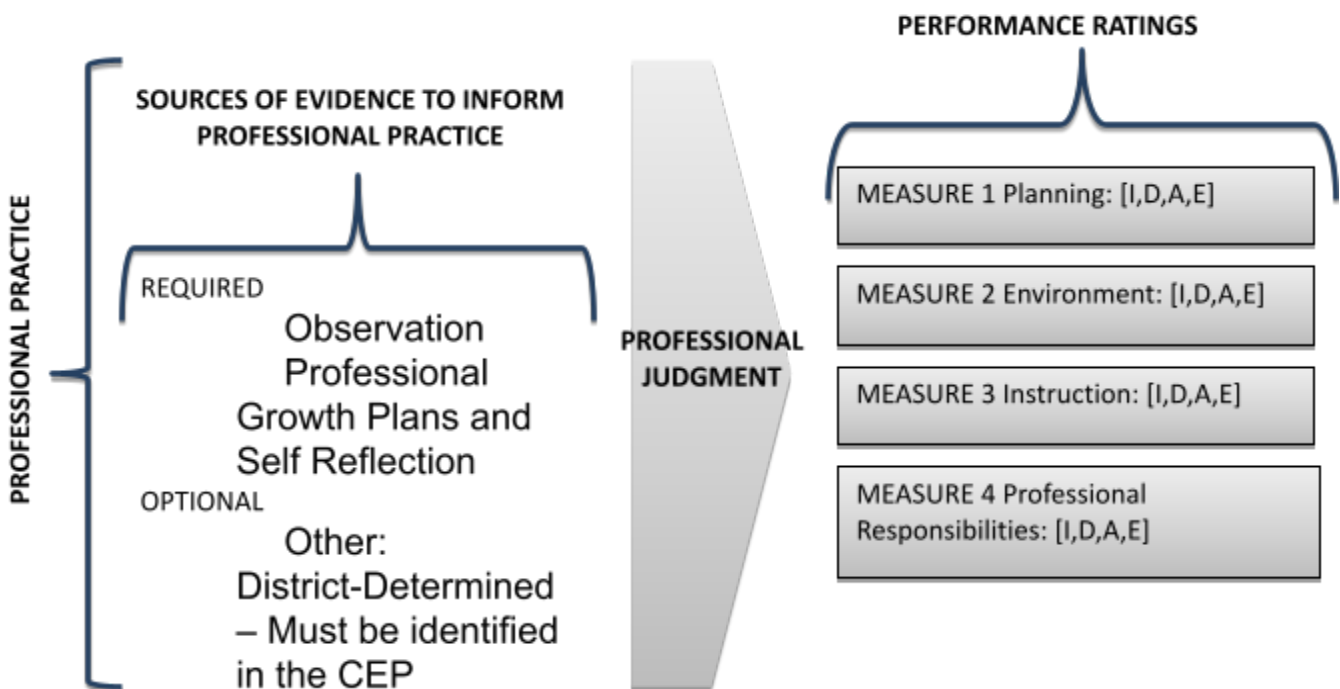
PROFESSIONAL PRACTICE

SOURCES OF EVIDENCE TO INFORM PROFESSIONAL PRACTICE

REQUIRED

Observation

Professional Growth Plans and Self Reflection

OPTIONAL

Other: District-Determined – Must be identified in the CEP

PROFESSIONAL JUDGMENT

PERFORMANCE RATINGS

MEASURE 1 Planning: [I,D,A,E]

MEASURE 2 Environment: [I,D,A,E]

MEASURE 3 Instruction: [I,D,A,E]

MEASURE 4 Professional Responsibilities: [I,D,A,E]